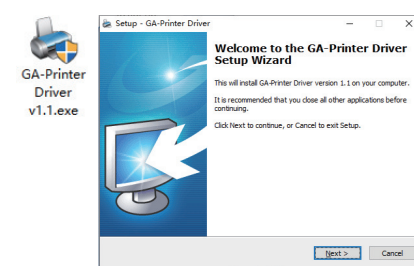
GA-Printer Driver v1.1.exe

Setup - GA-Printer Driver

Welcome to the GA-Printer Driver Setup Wizard

This will install GA-Printer Driver version 1.1 on your computer.

It is recommended that you close all other applications before continuing.

Click Next to continue, or Cancel to exit Setup.

Next >

Cancel